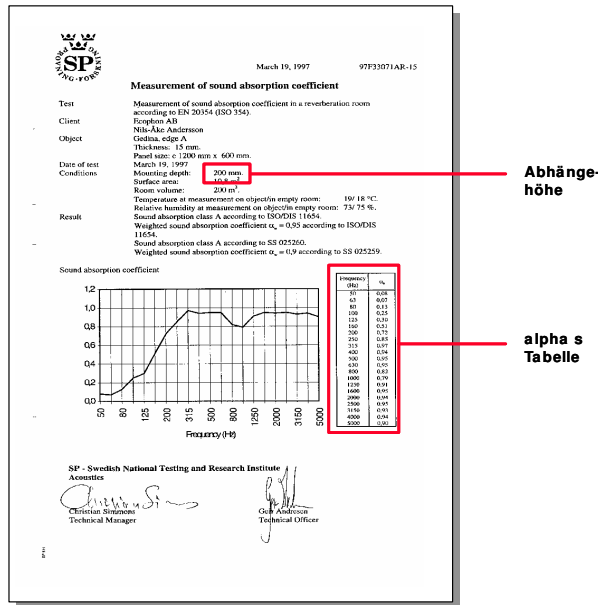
SP PROVNING · FORSKNING

March 19, 1997

97F33071AR-15

Measurement of sound absorption coefficient

| | |
|---|---|
| Test | Measurement of sound absorption coefficient in a reverberation room according to EN 20354 (ISO 354). |
| Client | Ecophon AB Nils-Åke Andersson |
| Object | Gedina, edge A Thickness: 15 mm. Panel size: c 1200 mm x 600 mm. |
| Date of test | March 19, 1997 |
| Conditions | Mounting depth: 200 mm. Surface area: 10,8 m². Room volume: 200 m³. Temperature at measurement on object/in empty room: 19/ 18 °C. Relative humidity at measurement on object/in empty room: 73/ 75 %. |
| Result | Sound absorption class A according to ISO/DIS 11654. Weighted sound absorption coefficient $\alpha_w$ = 0,95 according to ISO/DIS 11654. Sound absorption class A according to SS 025260. Weighted sound absorption coefficient $\alpha_w$ = 0,9 according to SS 025259. |

Abhänge-höhe

Sound absorption coefficient

1,2
1,0
0,8
0,6
0,4
0,2
0,0

50 | 80 | 125 | 200 | 315 | 500 | 800 | 1250 | 2000 | 3150 | 5000

Frequency (Hz)

| Frequency (Hz) | $\alpha_s$ |
|---|---|
| 50 | 0,08 |
| 63 | 0,07 |
| 80 | 0,13 |
| 100 | 0,25 |
| 125 | 0,30 |
| 160 | 0,51 |
| 200 | 0,72 |
| 250 | 0,85 |
| 315 | 0,97 |
| 400 | 0,94 |
| 500 | 0,95 |
| 630 | 0,95 |
| 800 | 0,83 |
| 1000 | 0,79 |
| 1250 | 0,91 |
| 1600 | 0,95 |
| 2000 | 0,94 |
| 2500 | 0,95 |
| 3150 | 0,93 |
| 4000 | 0,94 |
| 5000 | 0,90 |

alpha s Tabelle

SP - Swedish National Testing and Research Institute
Acoustics

Christian Simmons
Technical Manager

Gert Andersson
Technical Officer